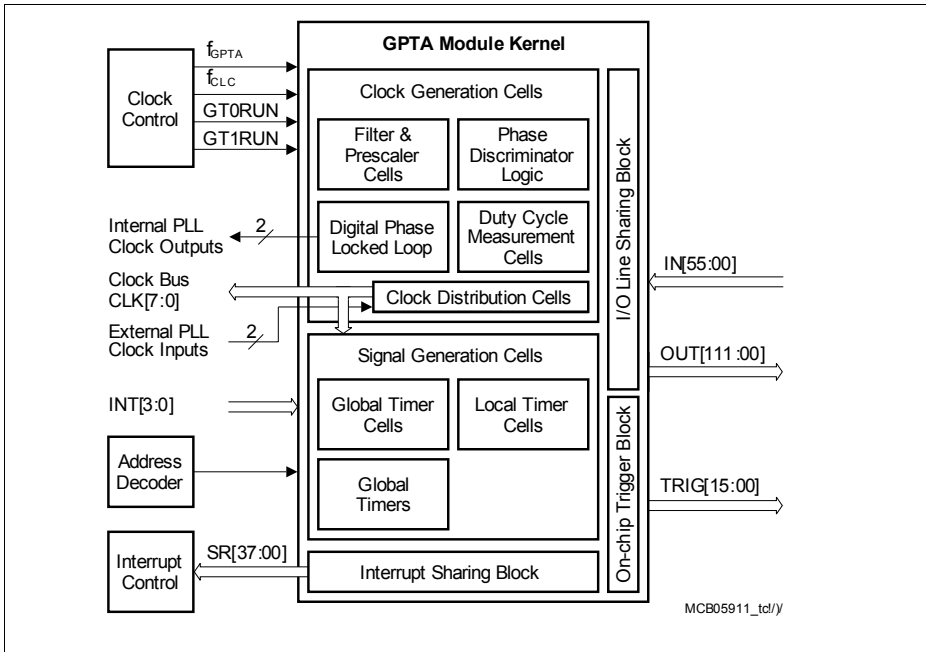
GPTA Module Kernel

$f_{GPTA}$
$f_{CLC}$
GT0RUN
GT1RUN

Clock Control

Clock Generation Cells

Filter & Prescaler Cells

Phase Discriminator Logic

Internal PLL Clock Outputs

2

Digital Phase Locked Loop

Duty Cycle Measurement Cells

I/O Line Sharing Block

IN[55:00]

Clock Bus CLK[7:0]

Clock Distribution Cells

External PLL Clock Inputs

2

Signal Generation Cells

OUT[111:00]

INT[3:0]

Global Timer Cells

Local Timer Cells

On-chip Trigger Block

Address Decoder

Global Timers

TRIG[15:00]

Interrupt Control

SR[37:00]

Interrupt Sharing Block

MCB05911_tc/)/